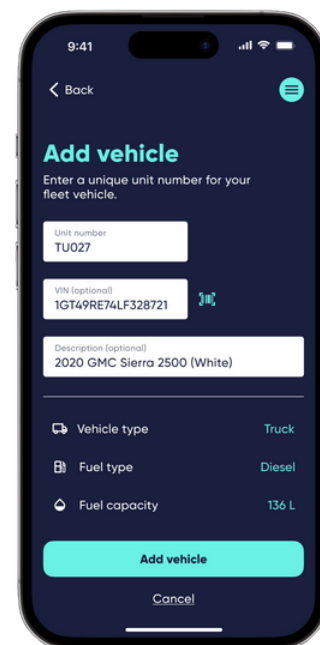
9:41

Back

Add vehicle

Enter a unique unit number for your fleet vehicle.

Unit number
TU027

VIN (optional)
1GT49RE74LF328721

Description (optional)
2020 GMC Sierra 2500 (White)

Vehicle type Truck

Fuel type Diesel

Fuel capacity 136 L

Add vehicle

Cancel